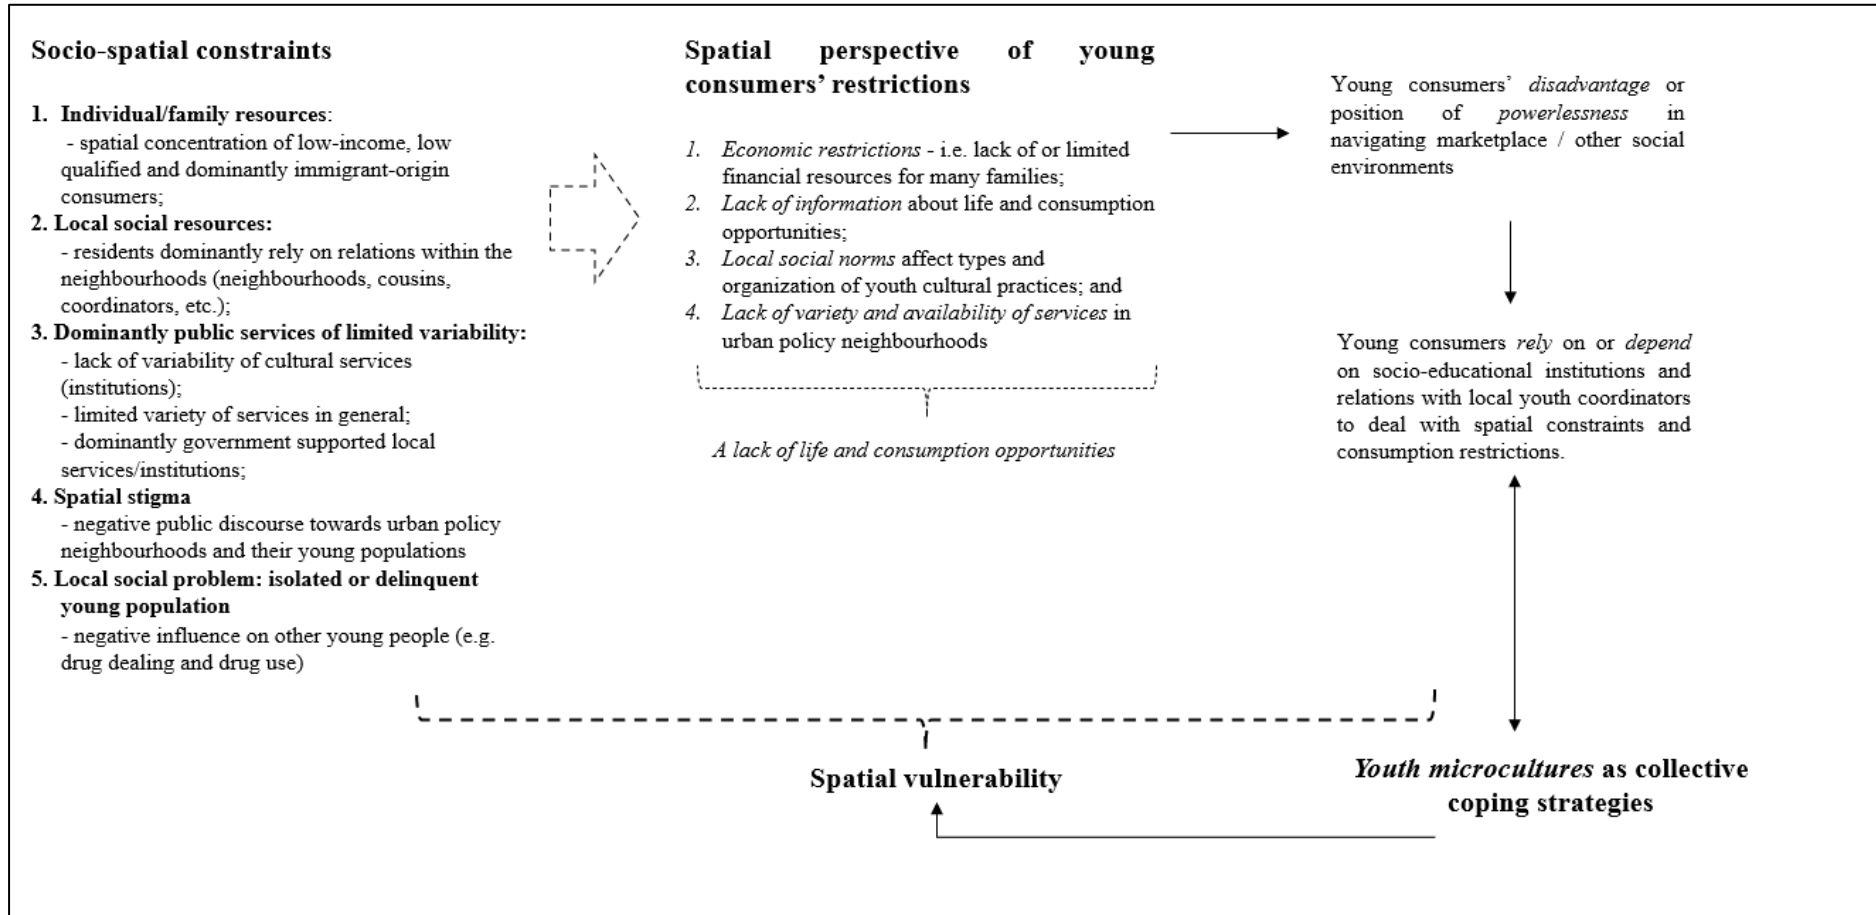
**Socio-spatial constraints**

1. **Individual/family resources**:
- spatial concentration of low-income, low qualified and dominantly immigrant-origin consumers;

2. **Local social resources:**
- residents dominantly rely on relations within the neighbourhoods (neighbourhoods, cousins, coordinators, etc.);

3. **Dominantly public services of limited variability:**
- lack of variability of cultural services (institutions);
- limited variety of services in general;
- dominantly government supported local services/institutions;

4. **Spatial stigma**
- negative public discourse towards urban policy neighbourhoods and their young populations

5. **Local social problem: isolated or delinquent young population**
- negative influence on other young people (e.g. drug dealing and drug use)

**Spatial perspective of young consumers' restrictions**

1. *Economic restrictions* - i.e. lack of or limited financial resources for many families;
2. *Lack of information* about life and consumption opportunities;
3. *Local social norms* affect types and organization of youth cultural practices; and
4. *Lack of variety and availability of services* in urban policy neighbourhoods

*A lack of life and consumption opportunities*

Young consumers' *disadvantage* or position of *powerlessness* in navigating marketplace / other social environments

Young consumers *rely* on or *depend* on socio-educational institutions and relations with local youth coordinators to deal with spatial constraints and consumption restrictions.

**Spatial vulnerability**

***Youth microcultures* as collective coping strategies**